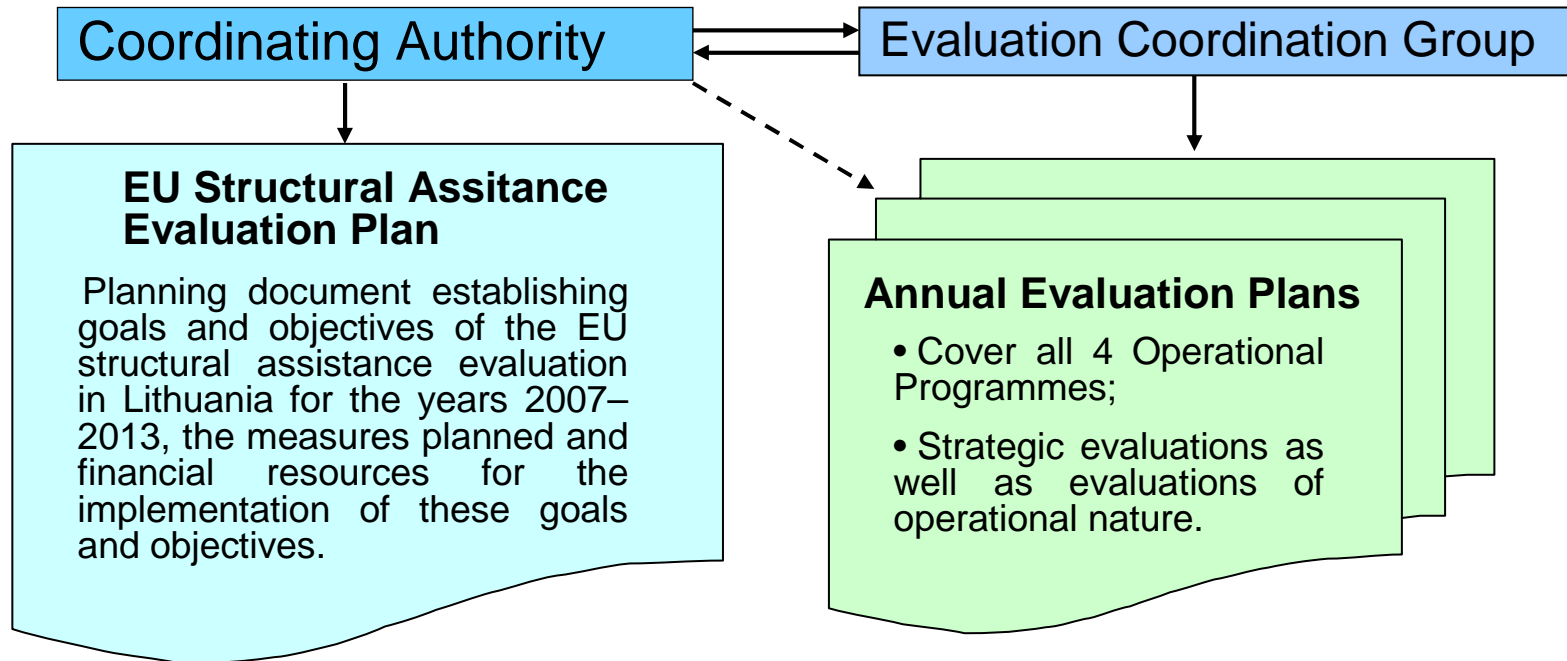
Coordinating Authority

Evaluation Coordination Group

EU Structural Assitance Evaluation Plan

Planning document establishing goals and objectives of the EU structural assistance evaluation in Lithuania for the years 2007–2013, the measures planned and financial resources for the implementation of these goals and objectives.

Annual Evaluation Plans

• Cover all 4 Operational Programmes;

• Strategic evaluations as well as evaluations of operational nature.